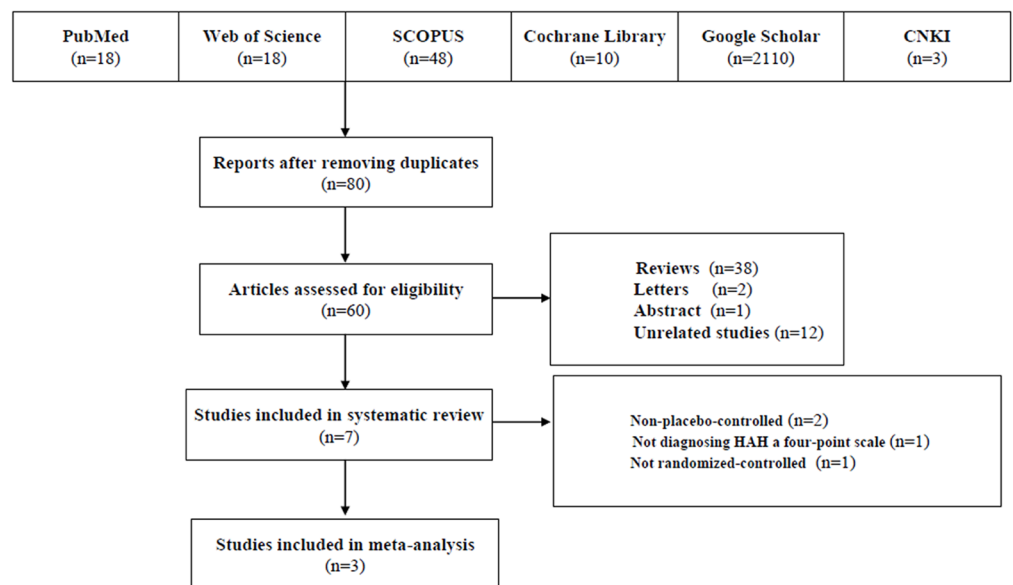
| PubMed (n=18) | Web of Science (n=18) | SCOPUS (n=48) | Cochrane Library (n=10) | Google Scholar (n=2110) | CNKI (n=3) |
|---|---|---|---|---|---|

Reports after removing duplicates
(n=80)

Articles assessed for eligibility
(n=60)

Reviews (n=38)
Letters (n=2)
Abstract (n=1)
Unrelated studies (n=12)

Studies included in systematic review
(n=7)

Non-placebo-controlled (n=2)
Not diagnosing HAH a four-point scale (n=1)
Not randomized-controlled (n=1)

Studies included in meta-analysis
(n=3)